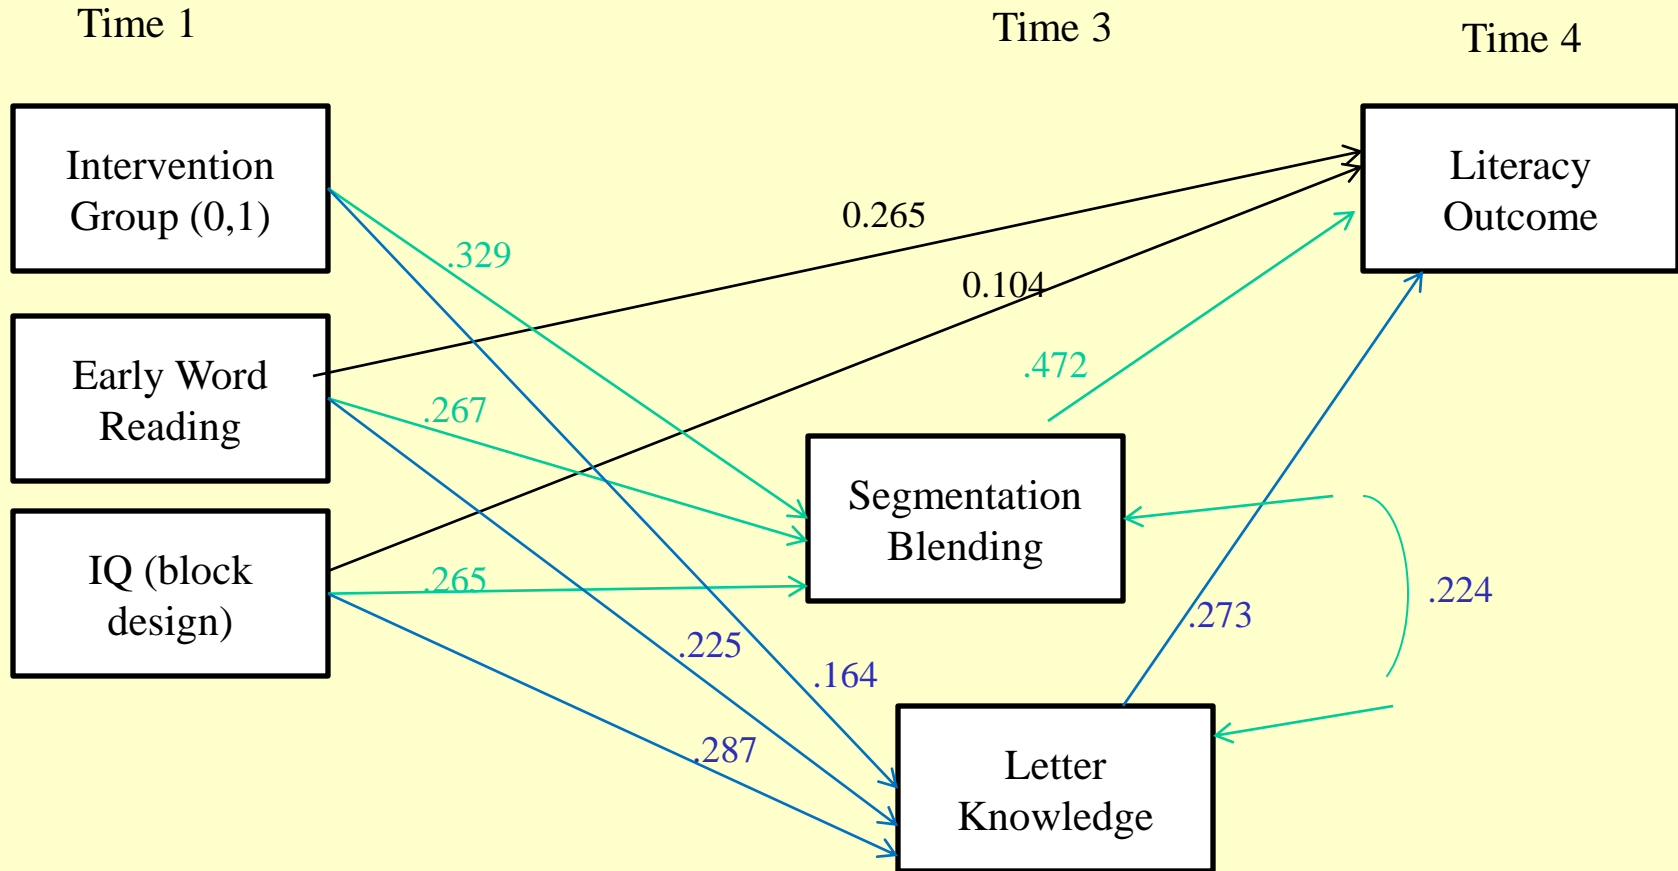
Time 1

Time 3

Time 4

Intervention Group (0,1)

Early Word Reading

IQ (block design)

Literacy Outcome

Segmentation Blending

Letter Knowledge

0.265

0.104

.329

.267

.265

.472

.225

.164

.287

.273

.224